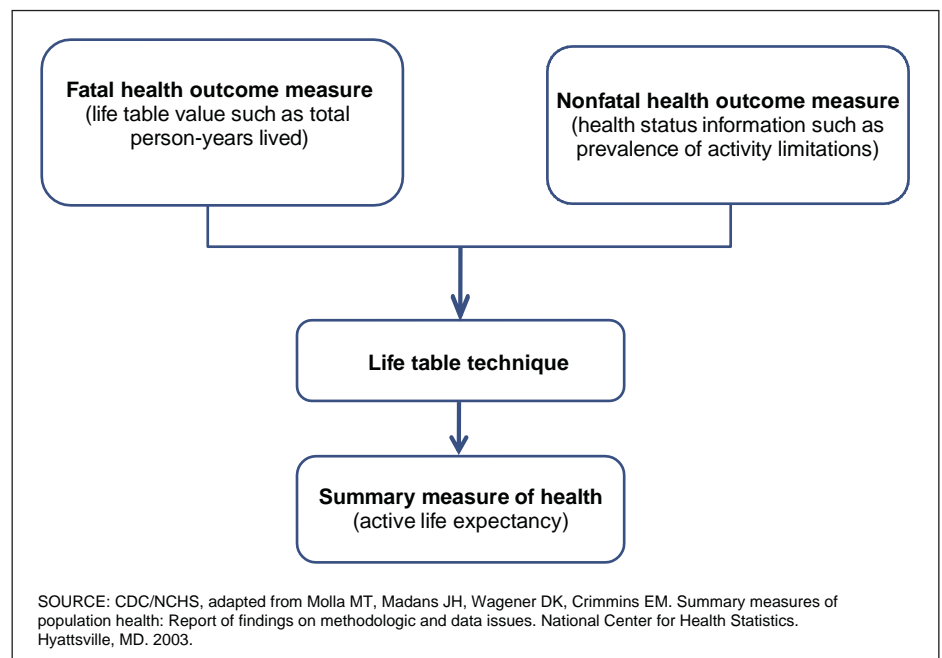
**Fatal health outcome measure**
(life table value such as total person-years lived)

**Nonfatal health outcome measure**
(health status information such as prevalence of activity limitations)

**Life table technique**

**Summary measure of health**
(active life expectancy)

SOURCE: CDC/NCHS, adapted from Molla MT, Madans JH, Wagener DK, Crimmins EM. Summary measures of population health: Report of findings on methodologic and data issues. National Center for Health Statistics. Hyattsville, MD. 2003.